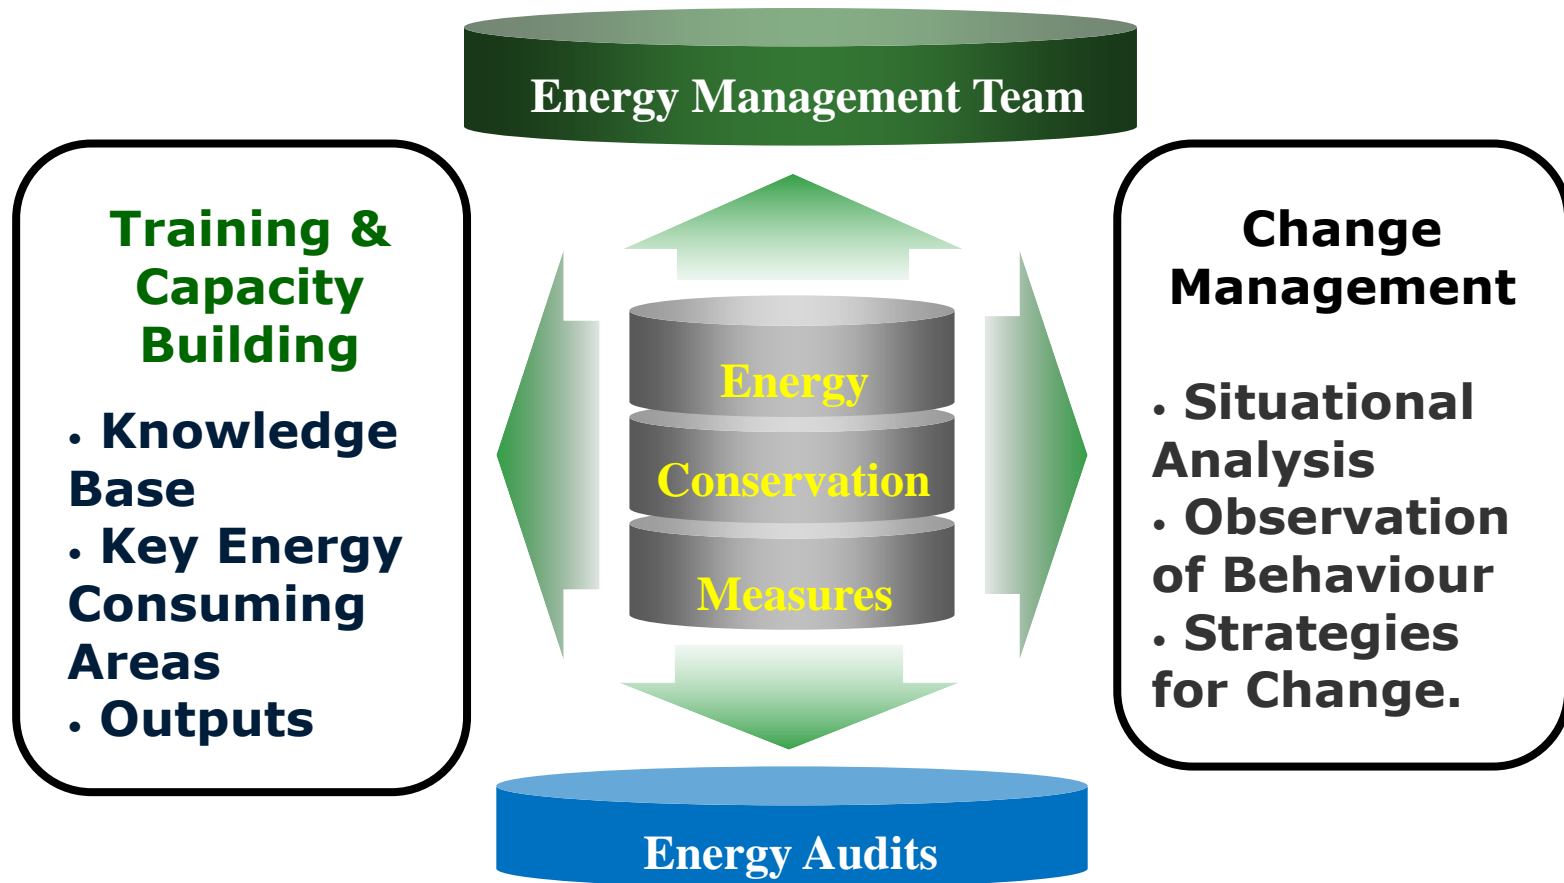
Energy Management Team

Training & Capacity Building

• Knowledge Base
• Key Energy Consuming Areas
• Outputs

Energy
Conservation
Measures

Change Management

• Situational Analysis
• Observation of Behaviour
• Strategies for Change.

Energy Audits